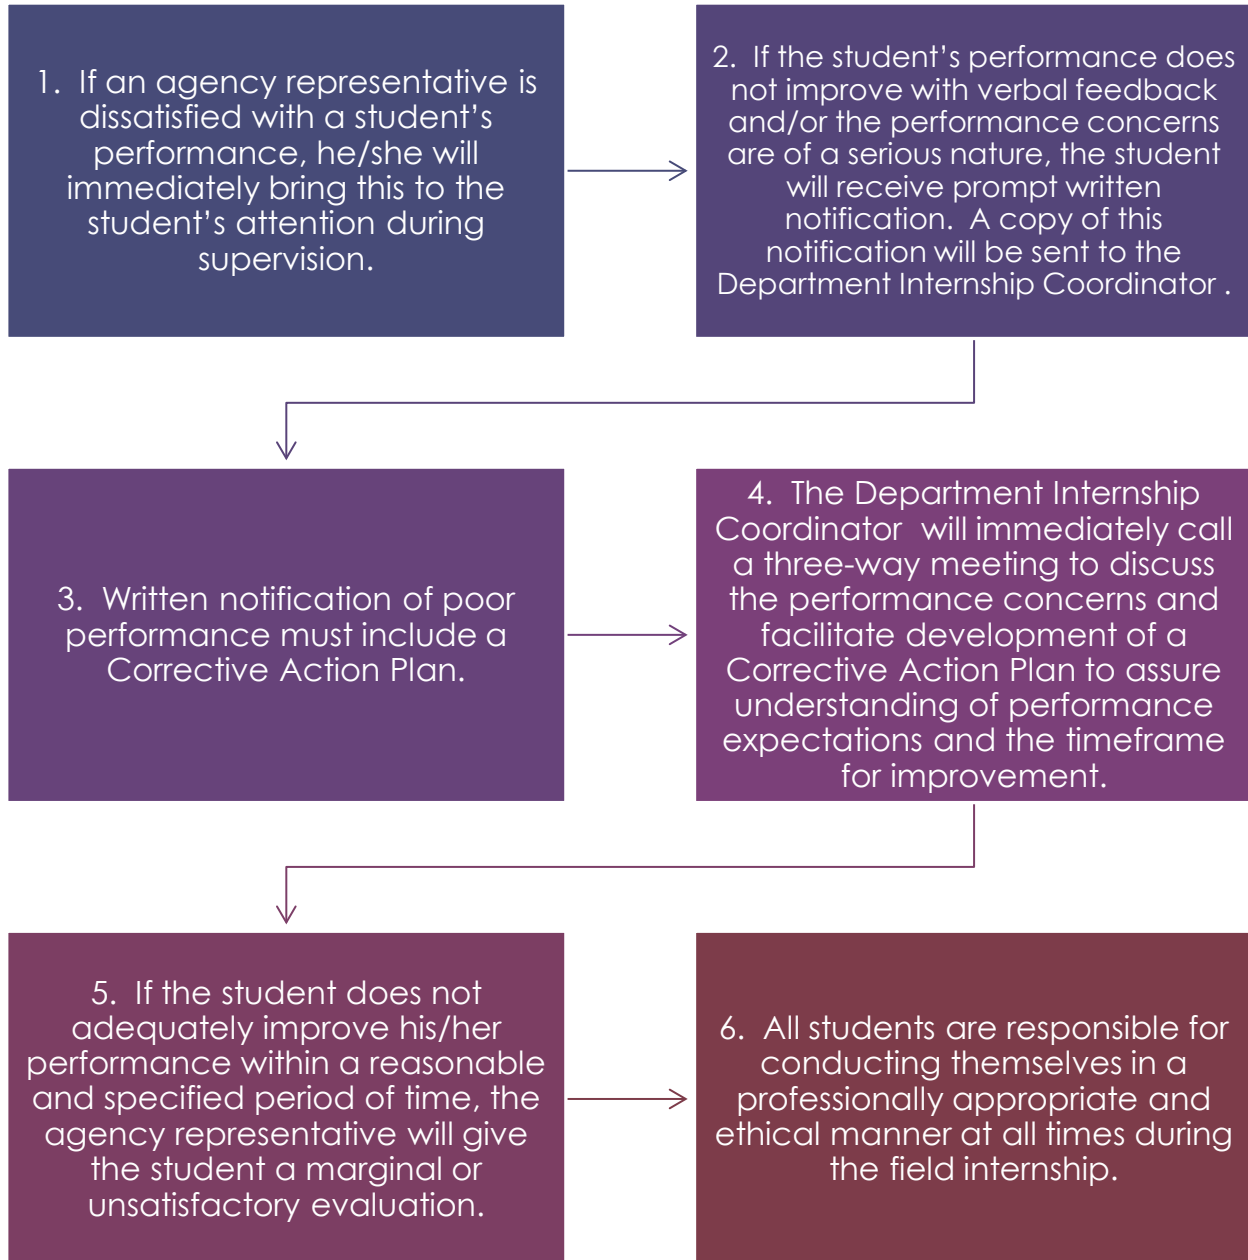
1. If an agency representative is dissatisfied with a student's performance, he/she will immediately bring this to the student's attention during supervision.

2. If the student's performance does not improve with verbal feedback and/or the performance concerns are of a serious nature, the student will receive prompt written notification. A copy of this notification will be sent to the Department Internship Coordinator .

3. Written notification of poor performance must include a Corrective Action Plan.

4. The Department Internship Coordinator will immediately call a three-way meeting to discuss the performance concerns and facilitate development of a Corrective Action Plan to assure understanding of performance expectations and the timeframe for improvement.

5. If the student does not adequately improve his/her performance within a reasonable and specified period of time, the agency representative will give the student a marginal or unsatisfactory evaluation.

6. All students are responsible for conducting themselves in a professionally appropriate and ethical manner at all times during the field internship.